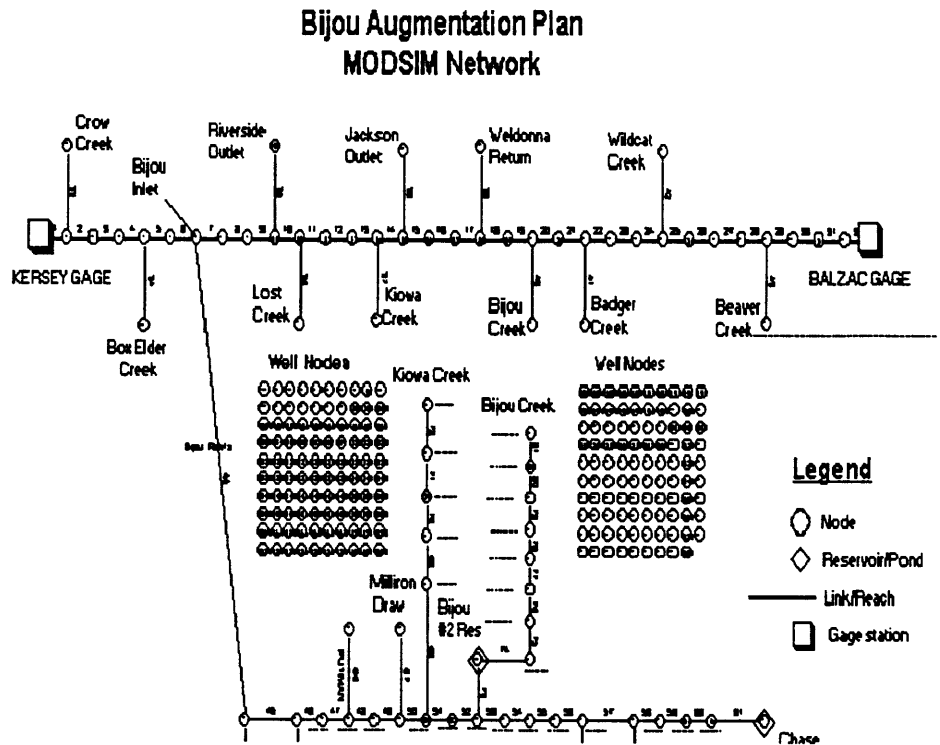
Bijou Augmentation Plan
MODSIM Network

Crow Creek

Riverside Outlet

Jackson Outlet

Weldonna Return

Wildcat Creek

Bijou Inlet

KERSEY GAGE

BALZAC GAGE

Lost Creek

Kiowa Creek

Bijou Creek

Badger Creek

Beaver Creek

Box Elder Creek

Well Nodes

Kiowa Creek

Bijou Creek

Well Nodes

Legend

Node

Reservoir/Pond

Link/Reach

Gage station

Milliron Draw

Bijou #2 Res

Chase